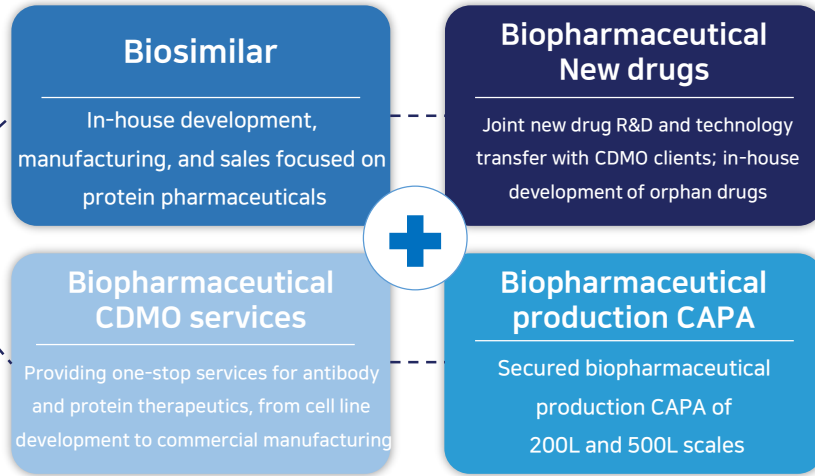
Biosimilar

In-house development, manufacturing, and sales focused on protein pharmaceuticals

Biopharmaceutical New drugs

Joint new drug R&D and technology transfer with CDMO clients; in-house development of orphan drugs

Biopharmaceutical CDMO services

Providing one-stop services for antibody and protein therapeutics, from cell line development to commercial manufacturing

Biopharmaceutical production CAPA

Secured biopharmaceutical production CAPA of 200L and 500L scales